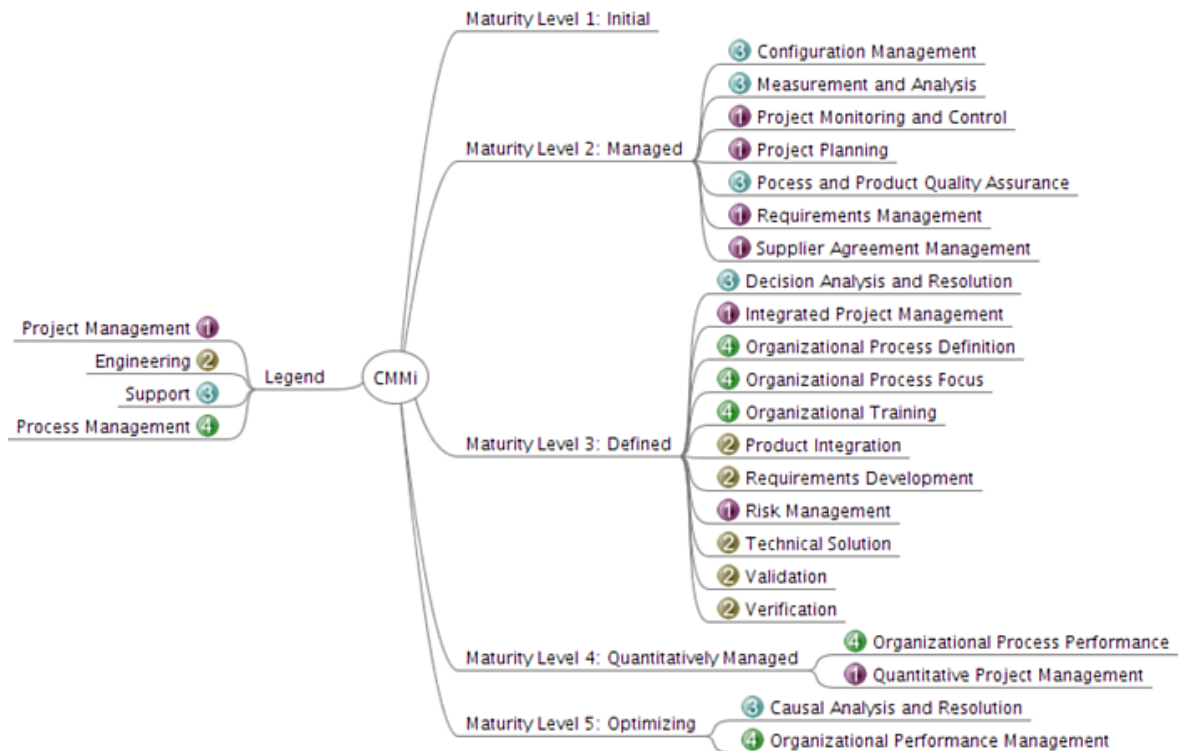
Maturity Level 1: Initial

Maturity Level 2: Managed
3 Configuration Management
3 Measurement and Analysis
1 Project Monitoring and Control
1 Project Planning
3 Pocess and Product Quality Assurance
1 Requirements Management
1 Supplier Agreement Management

Project Management 1
Engineering 2
Support 3
Process Management 4
Legend
CMMi

Maturity Level 3: Defined
3 Decision Analysis and Resolution
1 Integrated Project Management
4 Organizational Process Definition
4 Organizational Process Focus
4 Organizational Training
2 Product Integration
2 Requirements Development
1 Risk Management
2 Technical Solution
2 Validation
2 Verification

Maturity Level 4: Quantitatively Managed
4 Organizational Process Performance
1 Quantitative Project Management

Maturity Level 5: Optimizing
3 Causal Analysis and Resolution
4 Organizational Performance Management